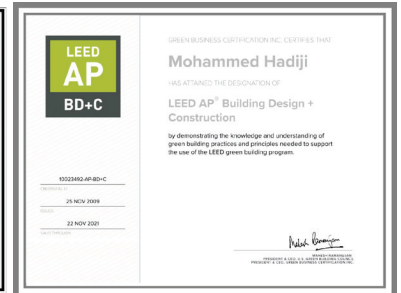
LEED
AP
BD+C

GREEN BUSINESS CERTIFICATION INC. CERTIFIES THAT

Mohammed Hadiji

HAS ATTAINED THE DESIGNATION OF

LEED AP® Building Design + Construction

by demonstrating the knowledge and understanding of green building practices and principles needed to support the use of the LEED green building program.

10023492-AP-BD+C
CREDENTIAL ID

25 NOV 2009
ISSUED

22 NOV 2021
VALID THROUGH

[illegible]

MAHESH RAMANUJAM
PRESIDENT & CEO, U.S. GREEN BUILDING COUNCIL
PRESIDENT & CEO, GREEN BUSINESS CERTIFICATION INC.